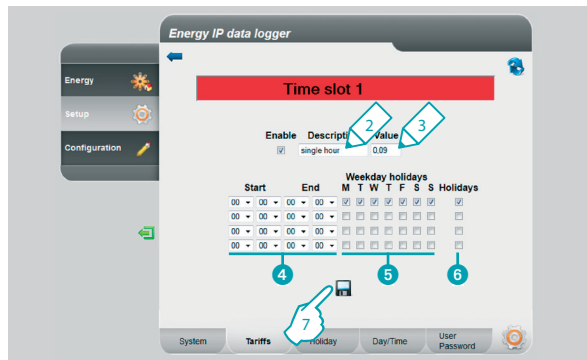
Energy IP data logger

Energy

Setup

Configuration

Time slot 1

Enable Descripti 2 Value 3

single hour 0.09

Weekday holidays

Start End M T W T F S S Holidays

| 00 | 00 | 00 | 00 |
|---|---|---|---|
| 00 | 00 | 00 | 00 |
| 00 | 00 | 00 | 00 |
| 00 | 00 | 00 | 00 |
| 00 | 00 | 00 | 00 |

4 5 6

7

System Tariffs Holiday Day/Time User Password